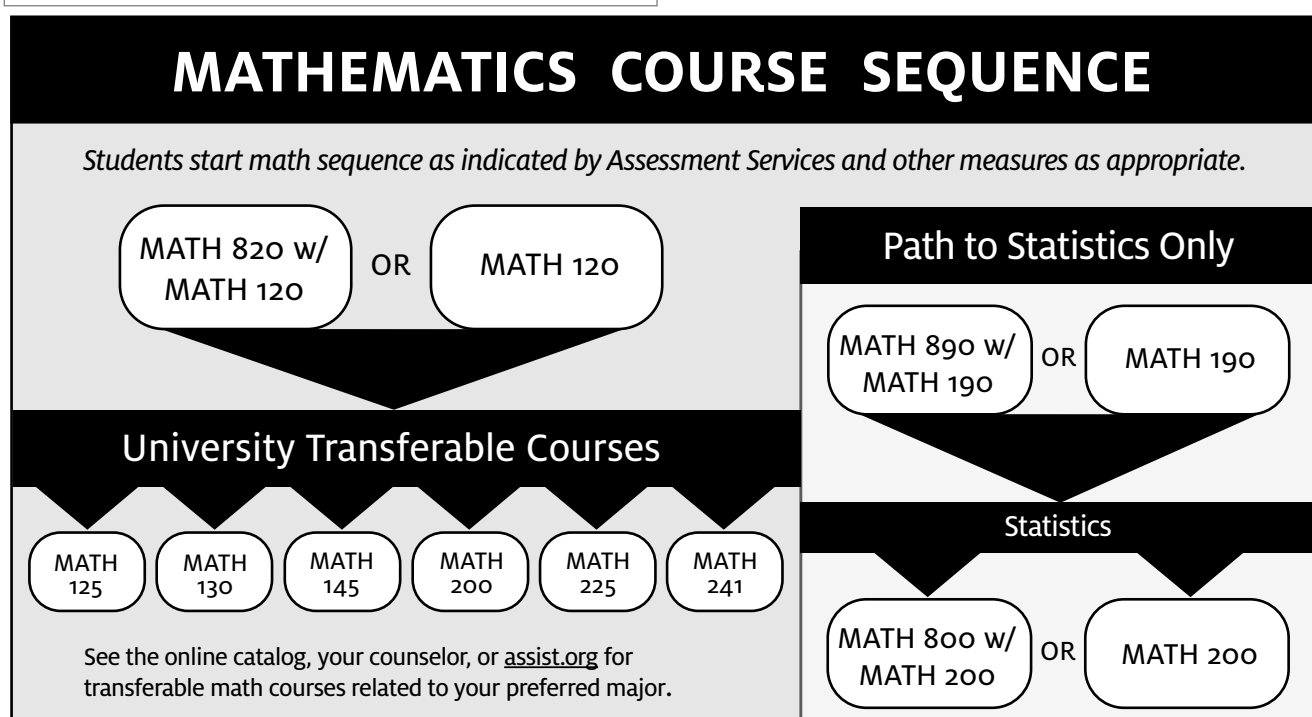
MATHEMATICS COURSE SEQUENCE

Students start math sequence as indicated by Assessment Services and other measures as appropriate.

MATH 820 w/ MATH 120

OR

MATH 120

University Transferable Courses

MATH 125

MATH 130

MATH 145

MATH 200

MATH 225

MATH 241

See the online catalog, your counselor, or assist.org for transferable math courses related to your preferred major.

Path to Statistics Only

MATH 890 w/ MATH 190

OR

MATH 190

Statistics

MATH 800 w/ MATH 200

OR

MATH 200